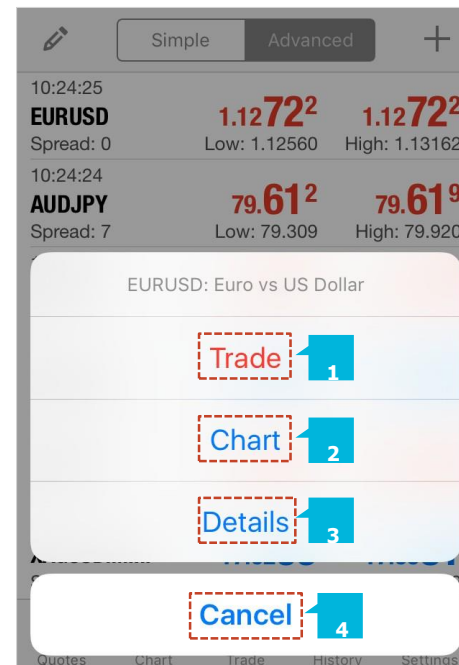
Simple Advanced +

10:24:25
EURUSD
Spread: 0

1.12$72^2$
Low: 1.12560

1.12$72^2$
High: 1.13162

10:24:24
AUDJPY
Spread: 7

79.$61^2$
Low: 79.309

79.$61^9$
High: 79.920

EURUSD: Euro vs US Dollar

Trade 1

Chart 2

Details 3

Cancel 4

Quotes Chart Trade History Settings